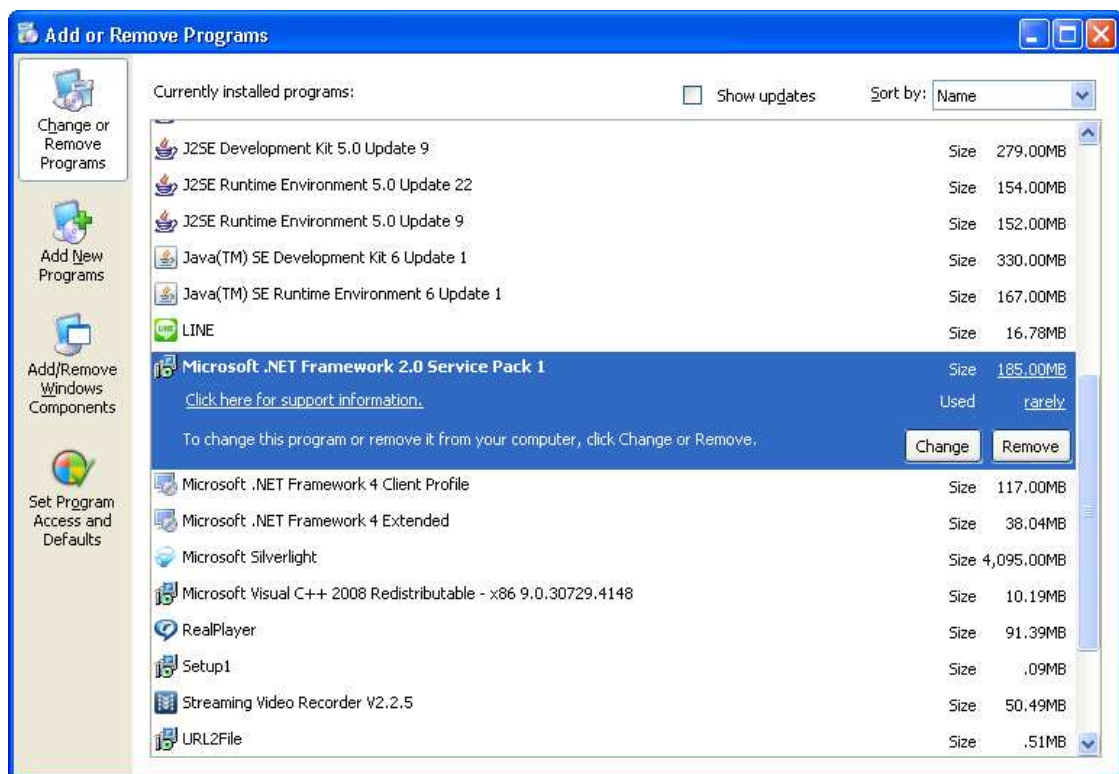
Add or Remove Programs

Change or Remove Programs

Add New Programs

Add/Remove Windows Components

Set Program Access and Defaults

Currently installed programs:

Show updates

Sort by: Name

| | | |
|---|---|---|
| J2SE Development Kit 5.0 Update 9 | Size | 279.00MB |
| J2SE Runtime Environment 5.0 Update 22 | Size | 154.00MB |
| J2SE Runtime Environment 5.0 Update 9 | Size | 152.00MB |
| Java(TM) SE Development Kit 6 Update 1 | Size | 330.00MB |
| Java(TM) SE Runtime Environment 6 Update 1 | Size | 167.00MB |
| LINE | Size | 16.78MB |
| Microsoft .NET Framework 2.0 Service Pack 1 | Size | 185.00MB |
| Click here for support information. | Used | rarely |
| To change this program or remove it from your computer, click Change or Remove. | Change | Remove |
| Microsoft .NET Framework 4 Client Profile | Size | 117.00MB |
| Microsoft .NET Framework 4 Extended | Size | 38.04MB |
| Microsoft Silverlight | Size | 4,095.00MB |
| Microsoft Visual C++ 2008 Redistributable - x86 9.0.30729.4148 | Size | 10.19MB |
| RealPlayer | Size | 91.39MB |
| Setup1 | Size | .09MB |
| Streaming Video Recorder V2.2.5 | Size | 50.49MB |
| URL2File | Size | .51MB |